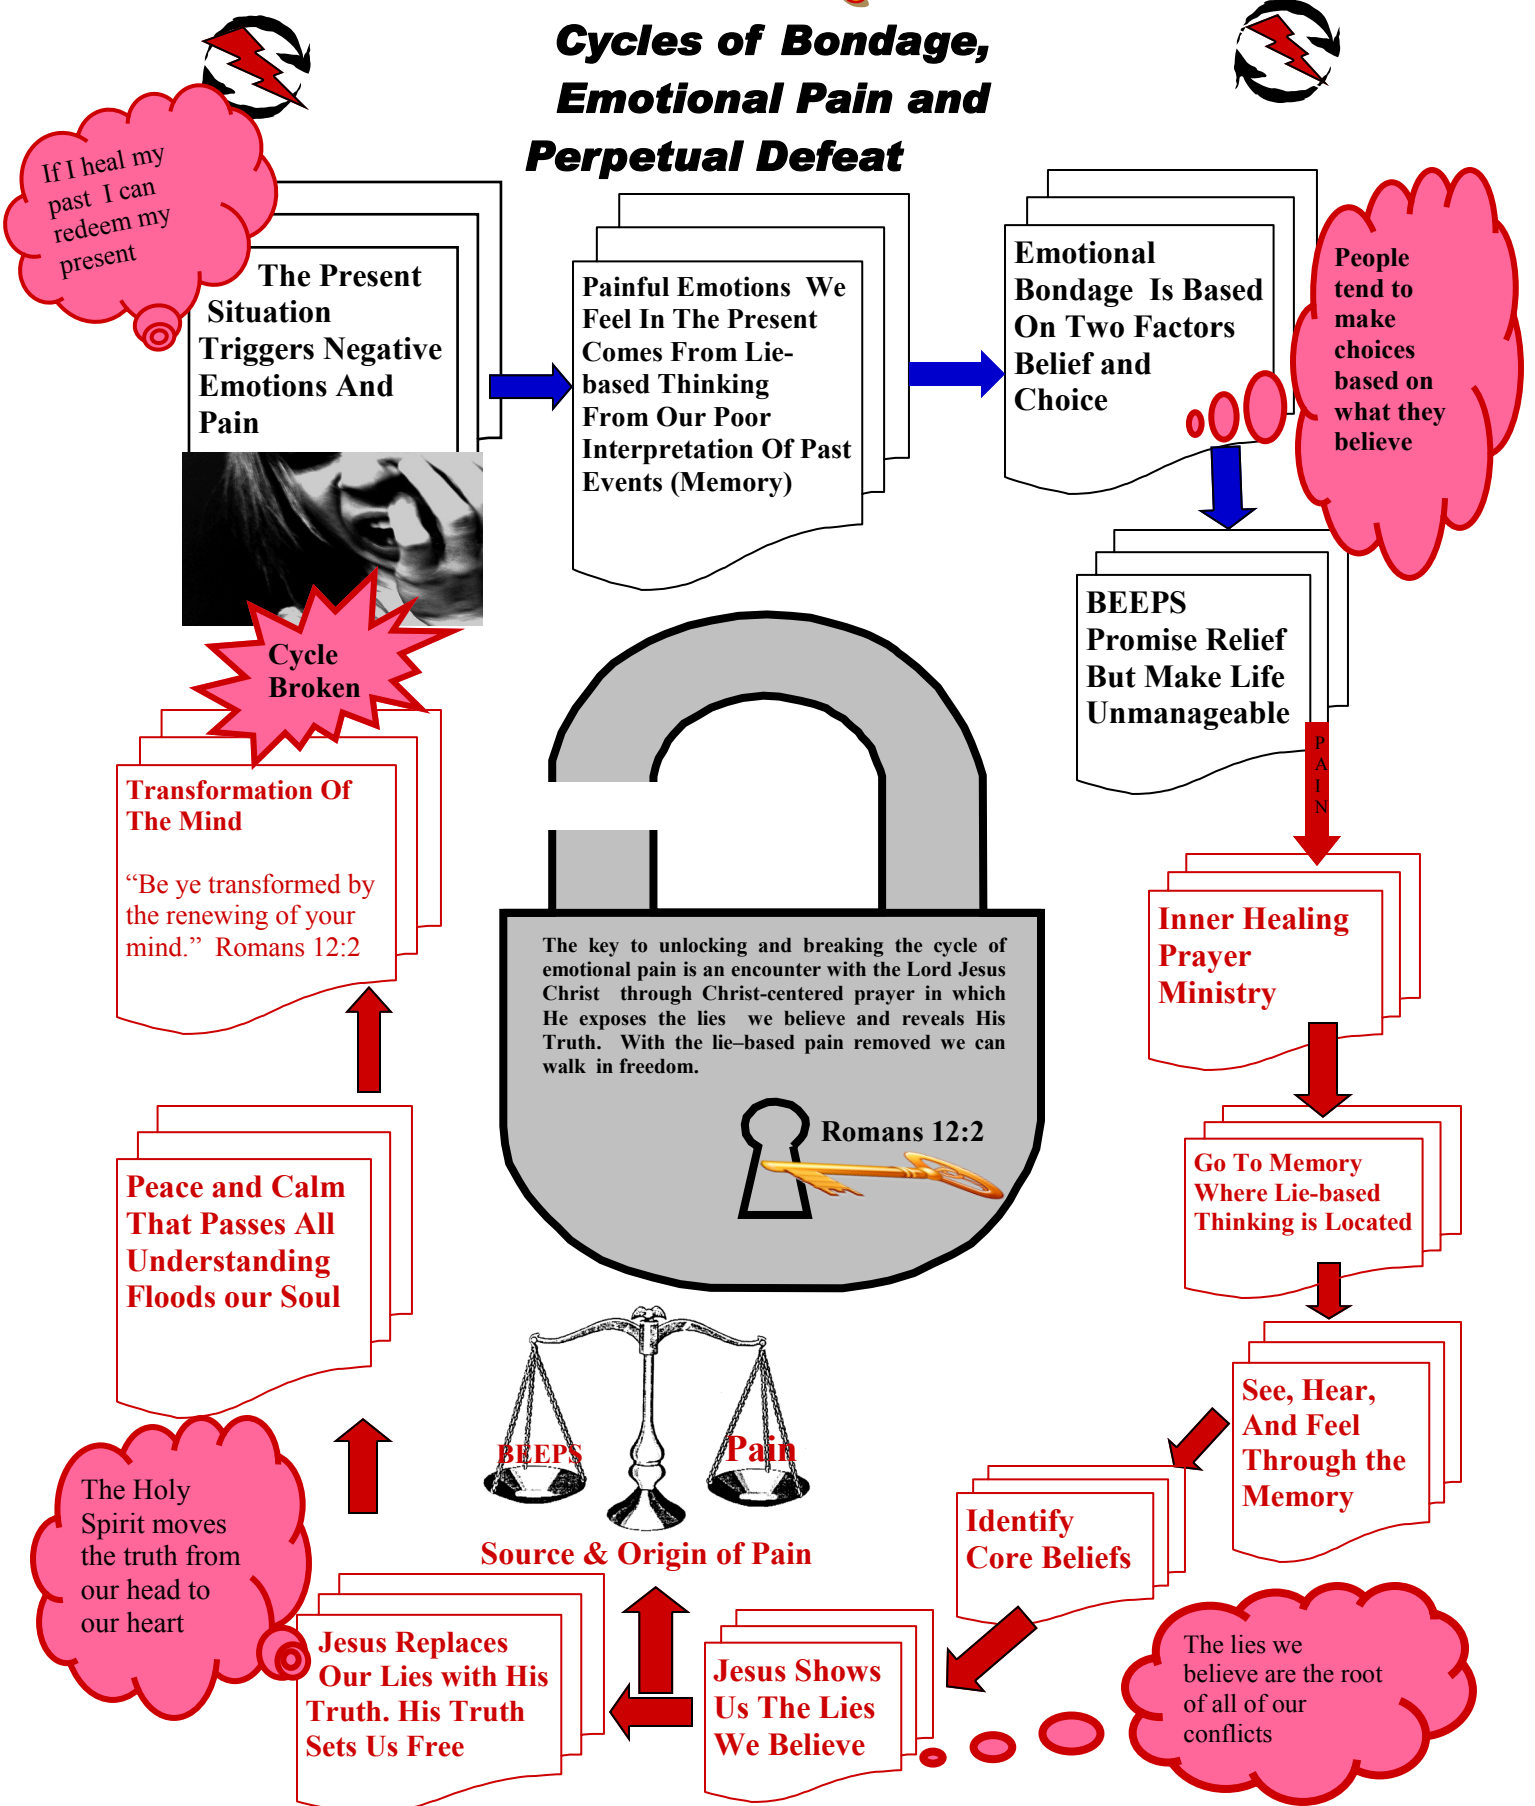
Cycles of Bondage, Emotional Pain and Perpetual Defeat

If I heal my past I can redeem my present

The Present Situation Triggers Negative Emotions And Pain

Painful Emotions We Feel In The Present Comes From Lie-based Thinking From Our Poor Interpretation Of Past Events (Memory)

Emotional Bondage Is Based On Two Factors Belief and Choice

People tend to make choices based on what they believe

BEEPS Promise Relief But Make Life Unmanageable

PAIN

Inner Healing Prayer Ministry

Go To Memory Where Lie-based Thinking is Located

See, Hear, And Feel Through the Memory

Identify Core Beliefs

The lies we believe are the root of all of our conflicts

Jesus Shows Us The Lies We Believe

Jesus Replaces Our Lies with His Truth. His Truth Sets Us Free

Source & Origin of Pain

BEEPS

Pain

The Holy Spirit moves the truth from our head to our heart

Peace and Calm That Passes All Understanding Floods our Soul

Transformation Of The Mind

“Be ye transformed by the renewing of your mind.” Romans 12:2

Cycle Broken

The key to unlocking and breaking the cycle of emotional pain is an encounter with the Lord Jesus Christ through Christ-centered prayer in which He exposes the lies we believe and reveals His Truth. With the lie–based pain removed we can walk in freedom.

Romans 12:2